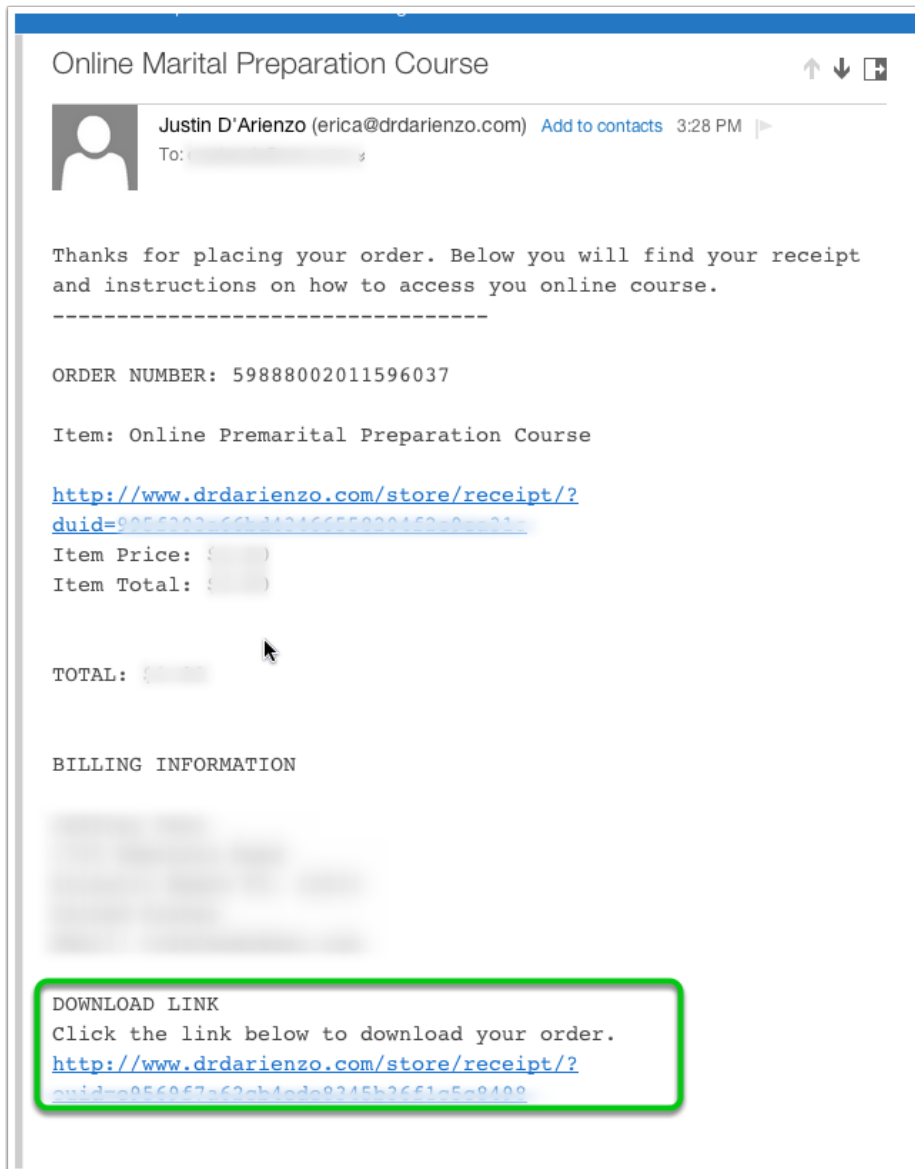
Online Marital Preparation Course

Justin D'Arienzo (erica@drdarienzo.com) Add to contacts 3:28 PM
To: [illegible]

Thanks for placing your order. Below you will find your receipt and instructions on how to access you online course.
----------------------------------

ORDER NUMBER: 59888002011596037

Item: Online Premarital Preparation Course

http://www.drdarienzo.com/store/receipt/?duid=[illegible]
Item Price: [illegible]
Item Total: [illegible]

TOTAL: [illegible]

BILLING INFORMATION

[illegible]

DOWNLOAD LINK
Click the link below to download your order.
http://www.drdarienzo.com/store/receipt/?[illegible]